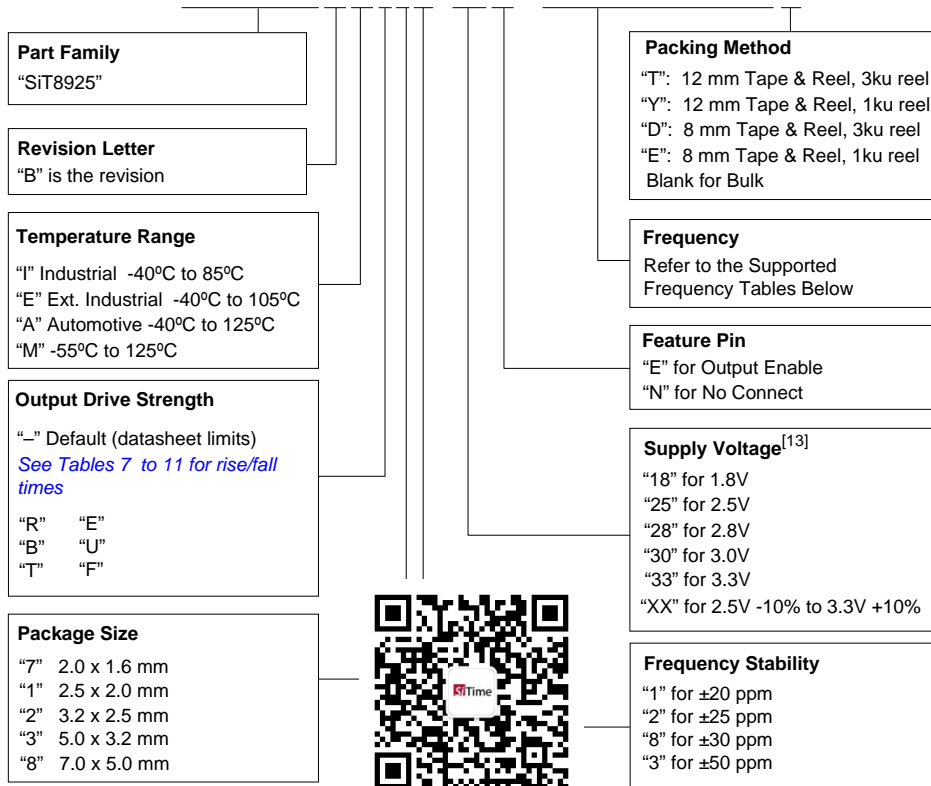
**Part Family**
"SiT8925"

**Revision Letter**
"B" is the revision

**Temperature Range**
"I" Industrial -40ºC to 85ºC
"E" Ext. Industrial -40ºC to 105ºC
"A" Automotive -40ºC to 125ºC
"M" -55ºC to 125ºC

**Output Drive Strength**
"–" Default (datasheet limits)
See Tables 7 to 11 for rise/fall times
"R" "E"
"B" "U"
"T" "F"

**Package Size**
"7" 2.0 x 1.6 mm
"1" 2.5 x 2.0 mm
"2" 3.2 x 2.5 mm
"3" 5.0 x 3.2 mm
"8" 7.0 x 5.0 mm

SiTime

**Packing Method**
"T": 12 mm Tape & Reel, 3ku reel
"Y": 12 mm Tape & Reel, 1ku reel
"D": 8 mm Tape & Reel, 3ku reel
"E": 8 mm Tape & Reel, 1ku reel
Blank for Bulk

**Frequency**
Refer to the Supported Frequency Tables Below

**Feature Pin**
"E" for Output Enable
"N" for No Connect

**Supply Voltage**$^{[13]}$
"18" for 1.8V
"25" for 2.5V
"28" for 2.8V
"30" for 3.0V
"33" for 3.3V
"XX" for 2.5V -10% to 3.3V +10%

**Frequency Stability**
"1" for ±20 ppm
"2" for ±25 ppm
"8" for ±30 ppm
"3" for ±50 ppm